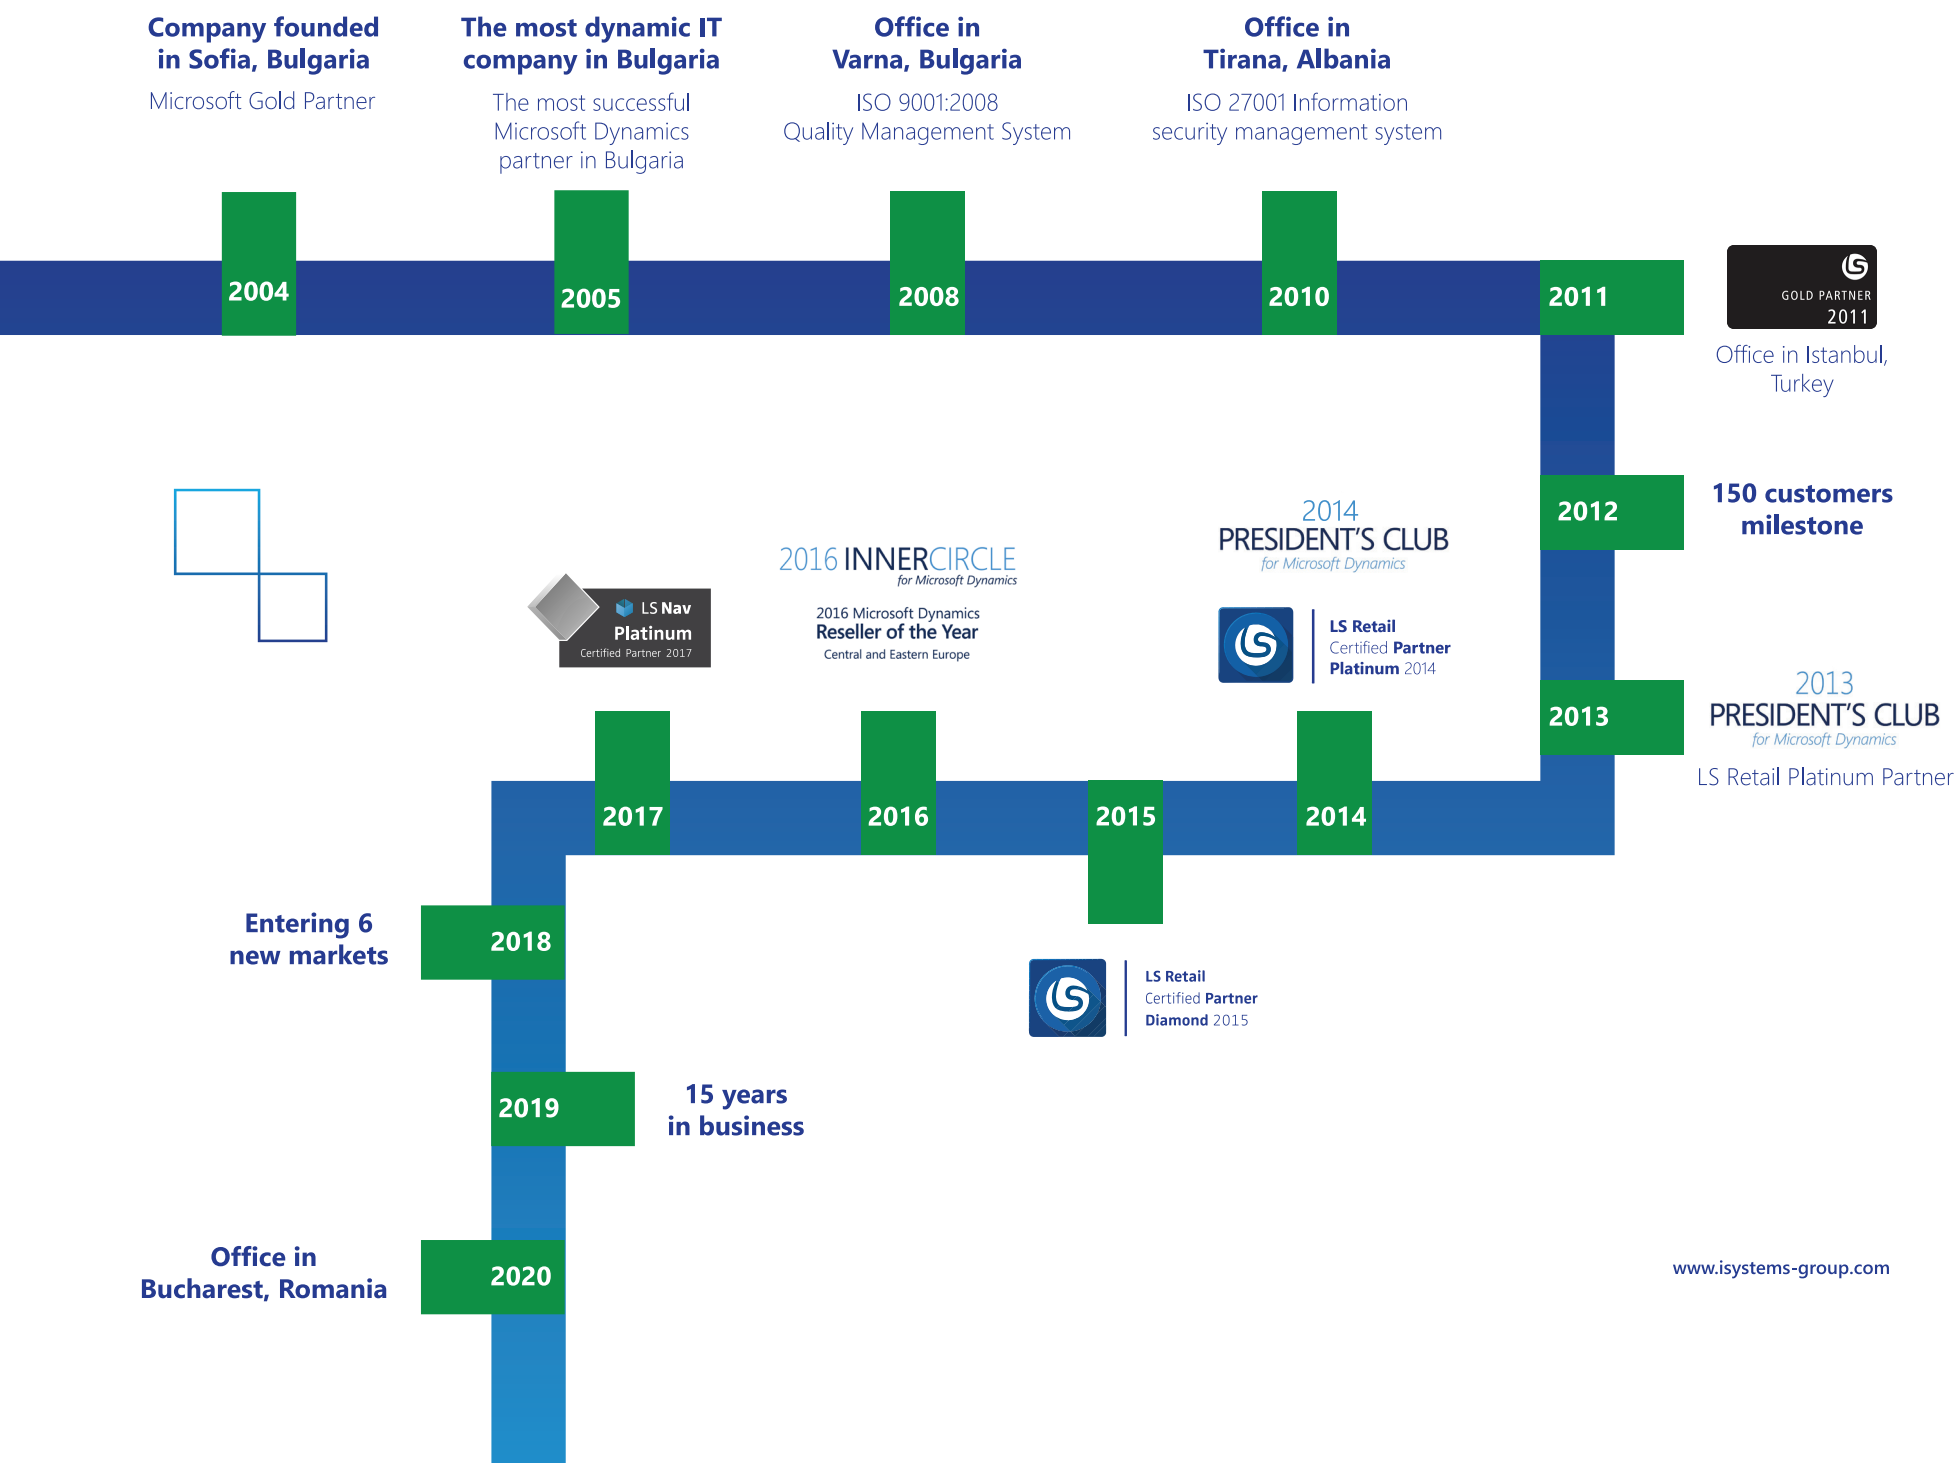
Company founded in Sofia, Bulgaria

Microsoft Gold Partner

The most dynamic IT company in Bulgaria

The most successful Microsoft Dynamics partner in Bulgaria

Office in Varna, Bulgaria

ISO 9001:2008 Quality Management System

Office in Tirana, Albania

ISO 27001 Information security management system

2004

2005

2008

2010

2011

GOLD PARTNER 2011

Office in Istanbul, Turkey

2012

150 customers milestone

2014 PRESIDENT'S CLUB for Microsoft Dynamics

LS Retail Certified Partner Platinum 2014

2016 INNERCIRCLE for Microsoft Dynamics

2016 Microsoft Dynamics Reseller of the Year Central and Eastern Europe

LS Nav Platinum Certified Partner 2017

2013

2013 PRESIDENT'S CLUB for Microsoft Dynamics

LS Retail Platinum Partner

2017

2016

2015

2014

Entering 6 new markets

2018

LS Retail Certified Partner Diamond 2015

2019

15 years in business

Office in Bucharest, Romania

2020

www.isystems-group.com